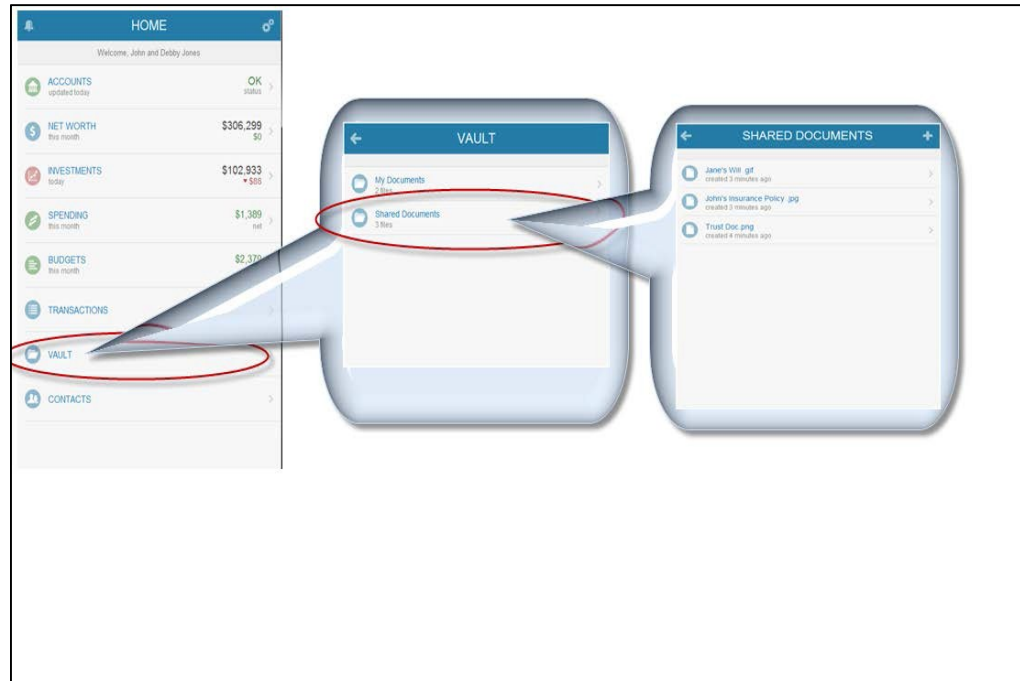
HOME

Welcome, John and Debby Jones

ACCOUNTS
updated today
OK
status

NET WORTH
this month
$306,299
$0

INVESTMENTS
today
$102,933
▾ $88

SPENDING
this month
$1,389
net

BUDGETS
this month
$2,37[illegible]

TRANSACTIONS

VAULT

CONTACTS

VAULT

My Documents
2 files

Shared Documents
3 files

SHARED DOCUMENTS

Jane's Will .gif
created 3 minutes ago

John's Insurance Policy .jpg
created 3 minutes ago

Trust Doc.png
created 4 minutes ago